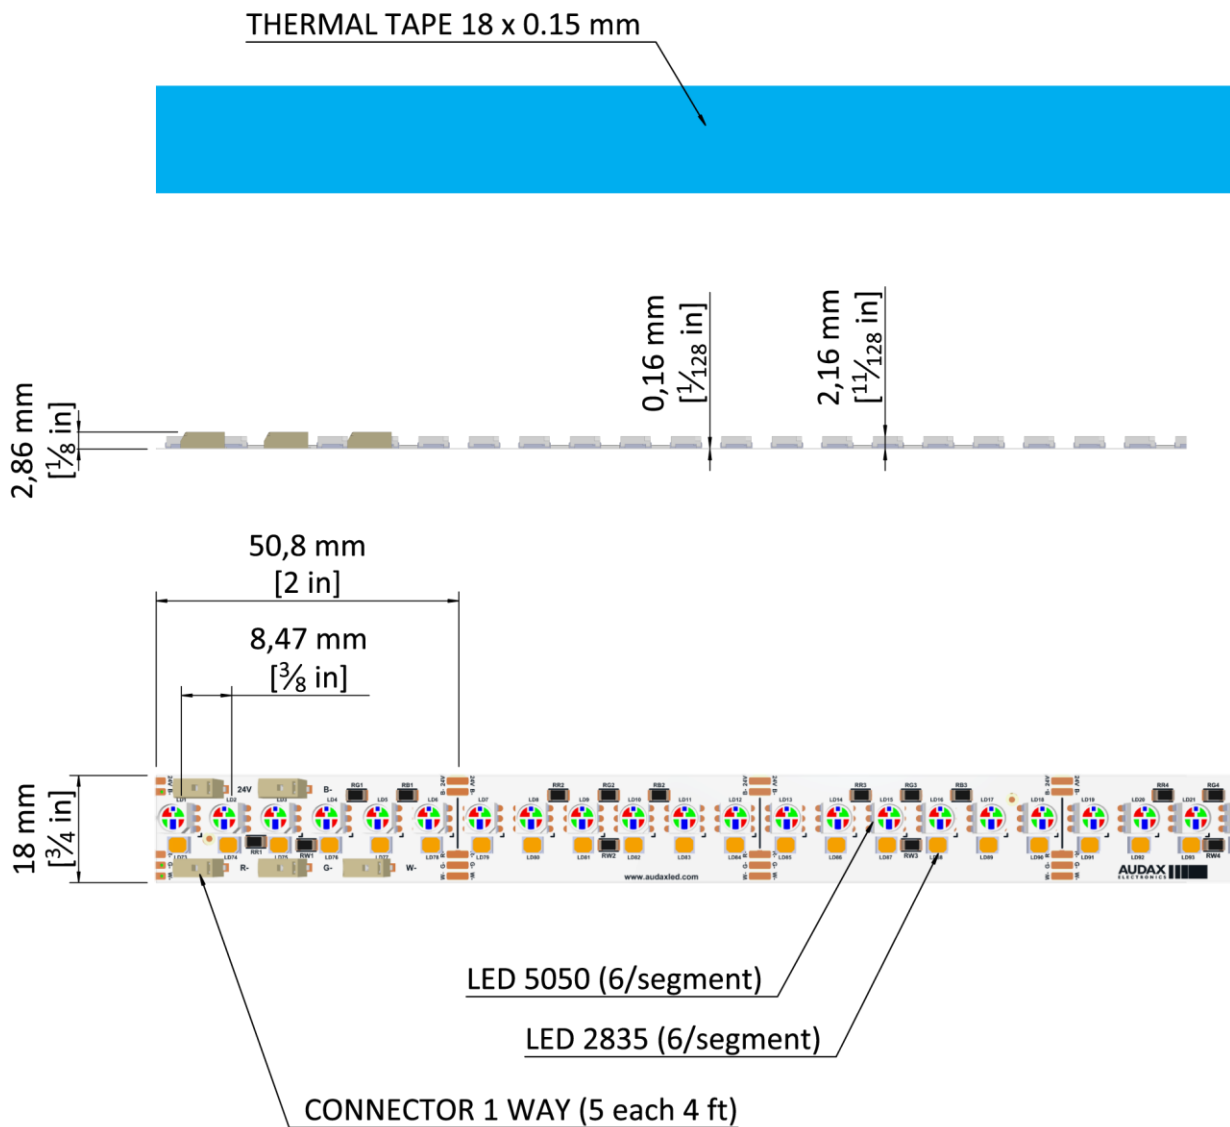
THERMAL TAPE 18 x 0.15 mm

2,86 mm
[$\frac{1}{8}$ in]

0,16 mm
[$\frac{1}{128}$ in]

2,16 mm
[$\frac{11}{128}$ in]

50,8 mm
[2 in]

8,47 mm
[$\frac{3}{8}$ in]

18 mm
[$\frac{3}{4}$ in]

24V B- R- G- W-

www.audaxled.com

AUDAX ELECTRONICS

LED 5050 (6/segment)

LED 2835 (6/segment)

CONNECTOR 1 WAY (5 each 4 ft)